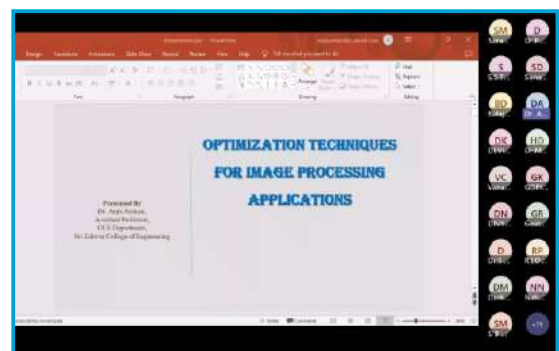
OPTIMIZATION TECHNIQUES FOR IMAGE PROCESSING APPLICATIONS

Presented By
Dr. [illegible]
Assistant Professor,
ECE Department,
Sri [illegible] College of Engineering

Design Transitions Animations Slide Show Record Review View Help Tell me what you want to do

Font Paragraph Drawing Editing

Find Replace Select

SM S D SD BD DA DK HD VC GK DN GR D RP DM NN SM +15